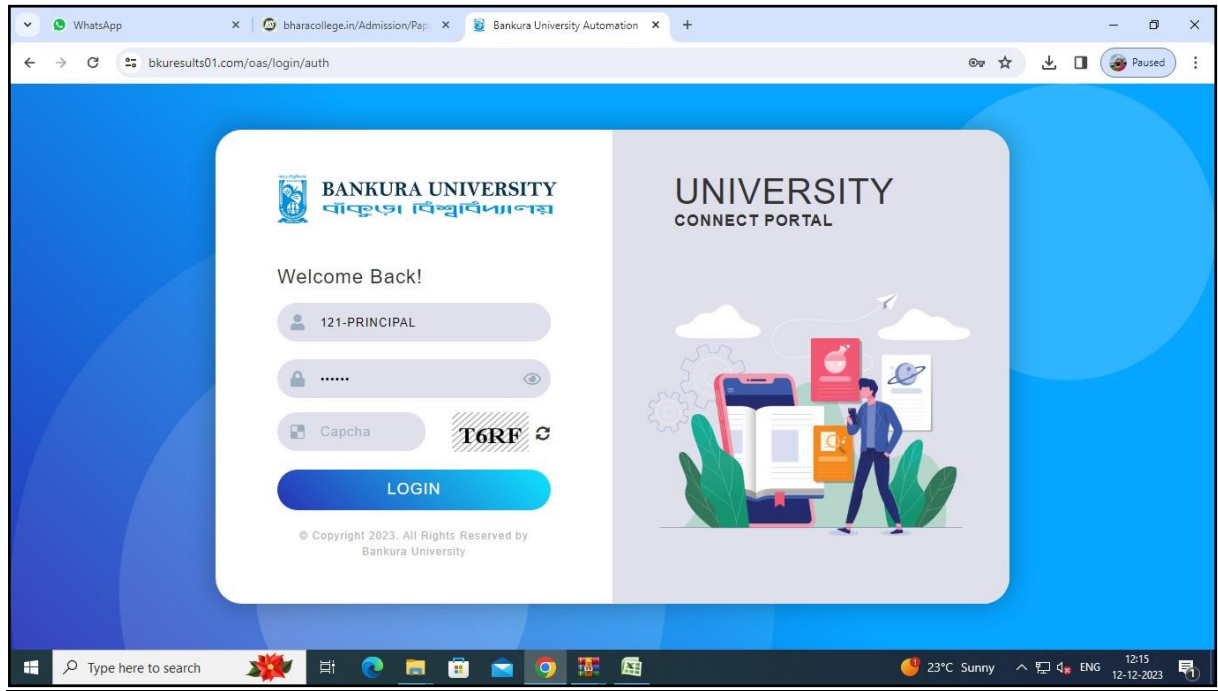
WhatsApp
bharacollege.in/Admission/Pap
Bankura University Automation
bkuresults01.com/oas/login/auth
Paused

BANKURA UNIVERSITY
বাঁকুড়া বিশ্ববিদ্যালয়

Welcome Back!

121-PRINCIPAL

••••••

Capcha

T6RF

LOGIN

© Copyright 2023. All Rights Reserved by Bankura University

UNIVERSITY
CONNECT PORTAL

Type here to search
23°C Sunny
ENG
12:15
12-12-2023